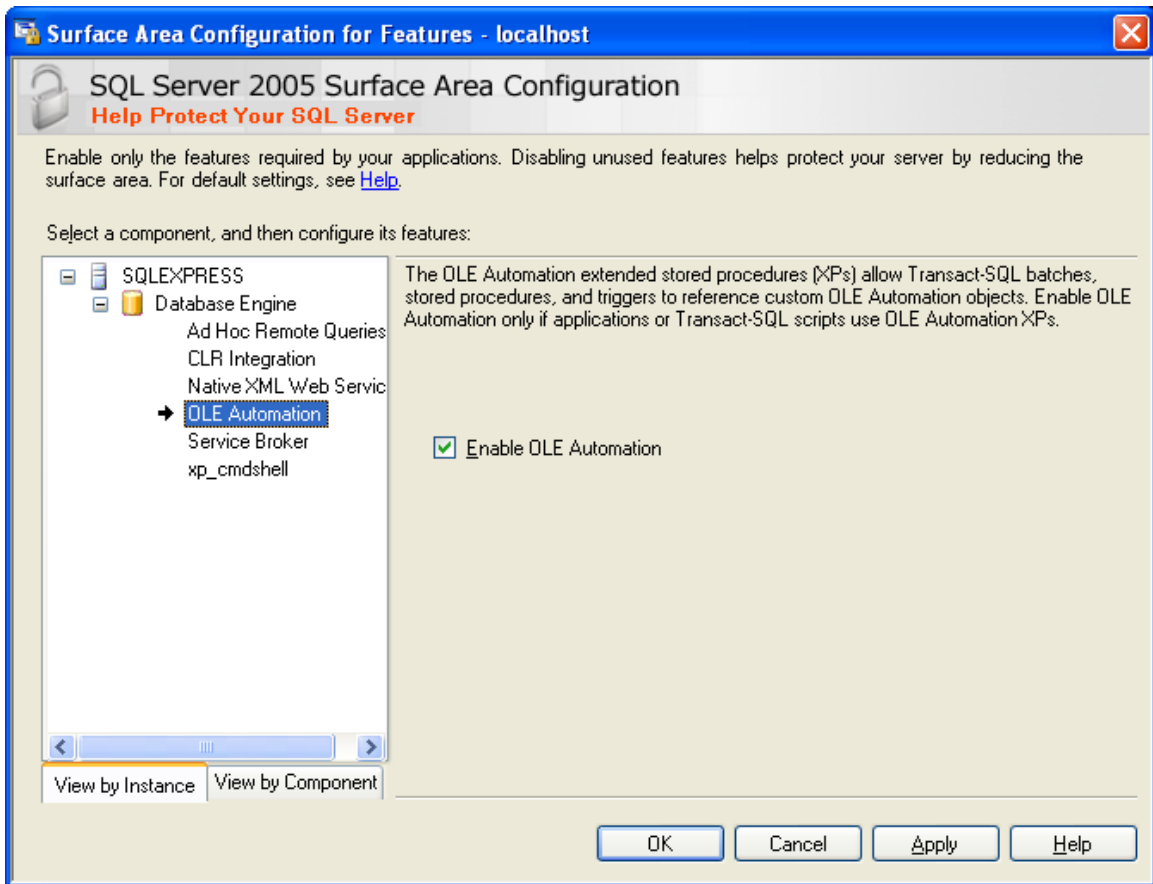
Surface Area Configuration for Features - localhost

SQL Server 2005 Surface Area Configuration
Help Protect Your SQL Server

Enable only the features required by your applications. Disabling unused features helps protect your server by reducing the surface area. For default settings, see Help.

Select a component, and then configure its features:

SQLEXPRESS
Database Engine
Ad Hoc Remote Queries
CLR Integration
Native XML Web Servic
OLE Automation
Service Broker
xp_cmdshell

View by Instance
View by Component

The OLE Automation extended stored procedures (XPs) allow Transact-SQL batches, stored procedures, and triggers to reference custom OLE Automation objects. Enable OLE Automation only if applications or Transact-SQL scripts use OLE Automation XPs.

Enable OLE Automation

OK
Cancel
Apply
Help